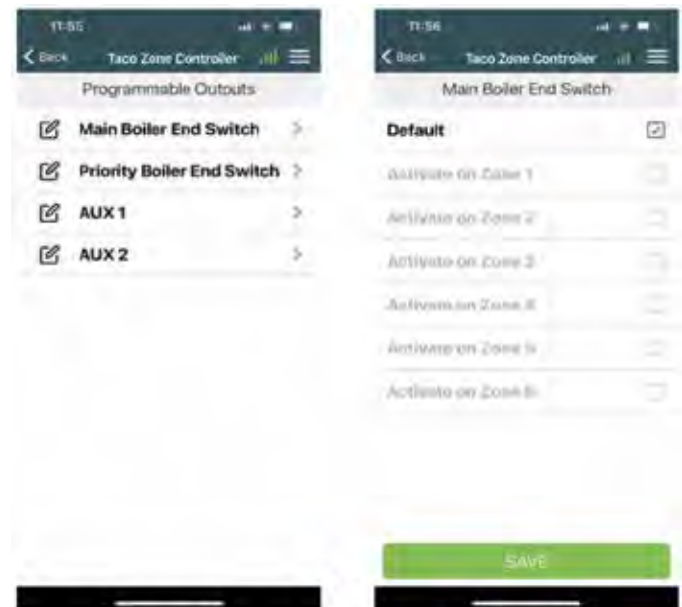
11:55

< Back Taco Zone Controller

Programmable Outputs

Main Boiler End Switch >

Priority Boiler End Switch >

AUX 1 >

AUX 2 >

11:56

< Back Taco Zone Controller

Main Boiler End Switch

Default

Activate on Zone 1

Activate on Zone 2

Activate on Zone 3

Activate on Zone 4

Activate on Zone 5

Activate on Zone 6

SAVE